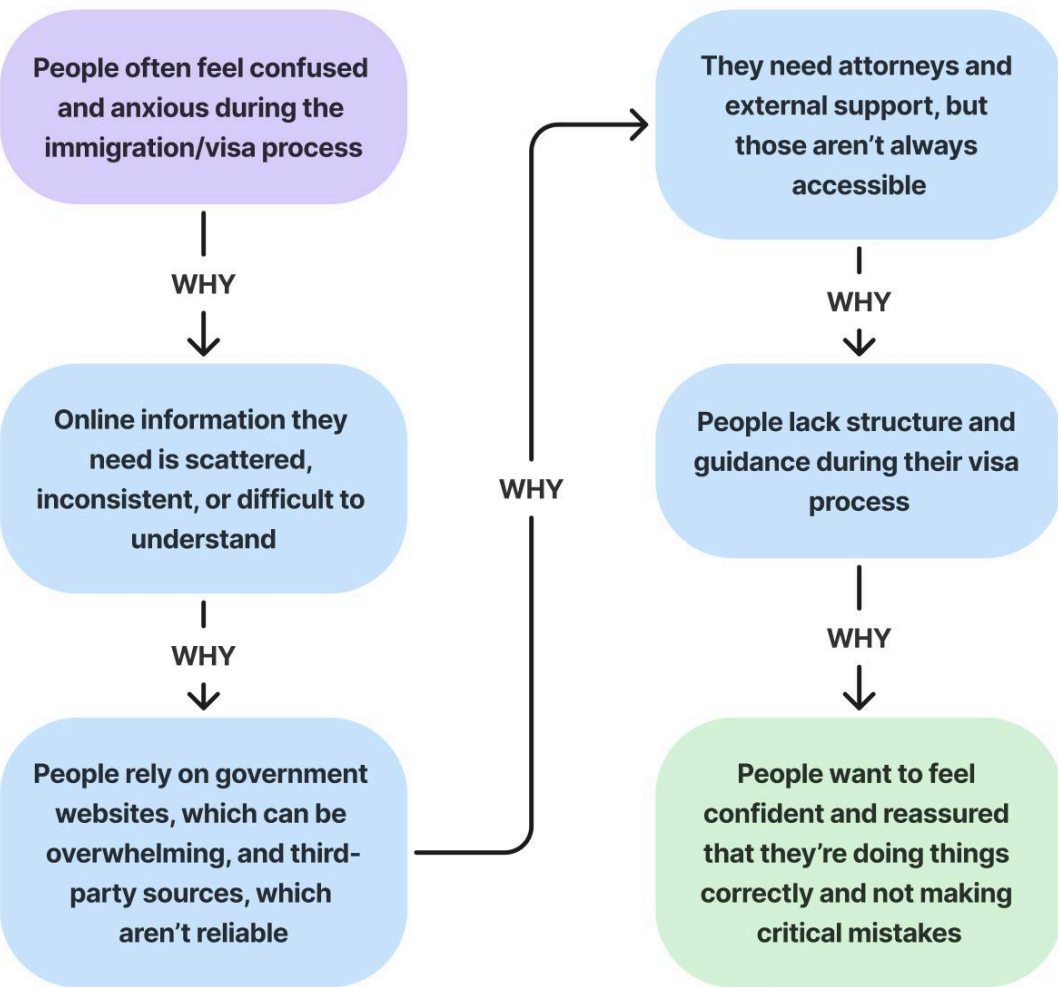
People often feel confused and anxious during the immigration/visa process

WHY

Online information they need is scattered, inconsistent, or difficult to understand

WHY

People rely on government websites, which can be overwhelming, and third-party sources, which aren't reliable

WHY

They need attorneys and external support, but those aren't always accessible

WHY

People lack structure and guidance during their visa process

WHY

People want to feel confident and reassured that they're doing things correctly and not making critical mistakes